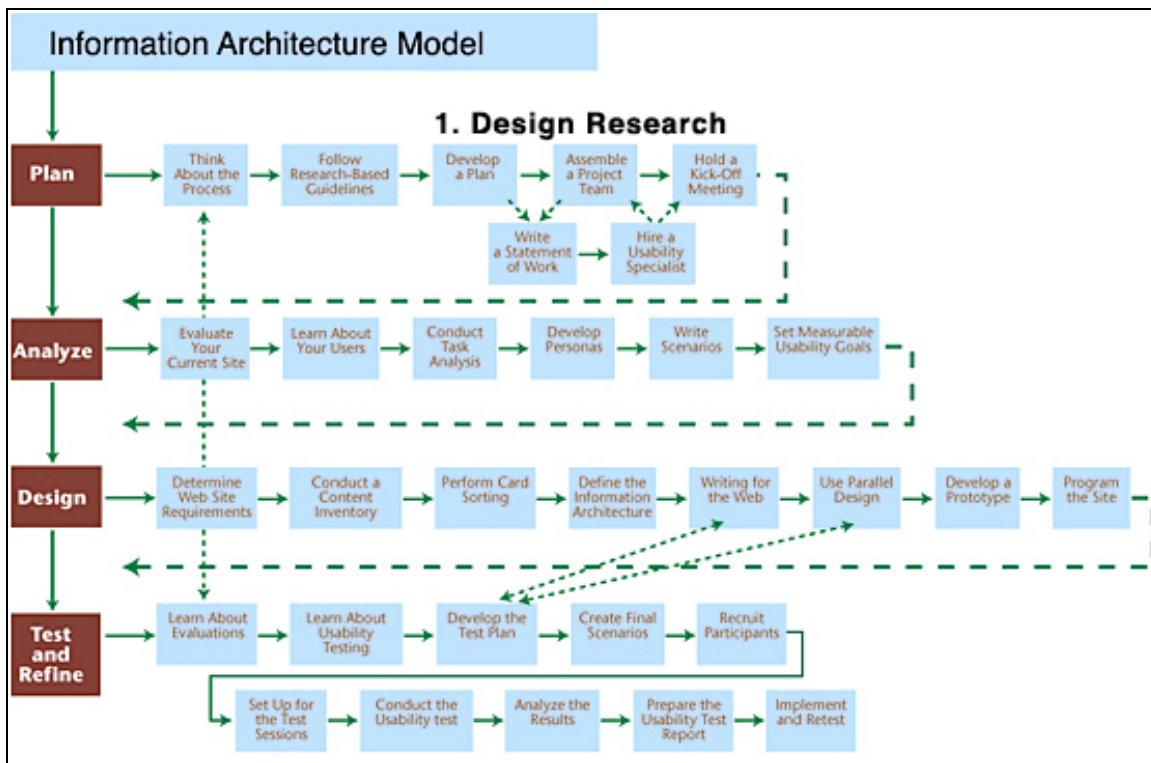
Information Architecture Model

1. Design Research

Plan
Think About the Process
Follow Research-Based Guidelines
Develop a Plan
Assemble a Project Team
Hold a Kick-Off Meeting
Write a Statement of Work
Hire a Usability Specialist

Analyze
Evaluate Your Current Site
Learn About Your Users
Conduct Task Analysis
Develop Personas
Write Scenarios
Set Measurable Usability Goals

Design
Determine Web Site Requirements
Conduct a Content Inventory
Perform Card Sorting
Define the Information Architecture
Writing for the Web
Use Parallel Design
Develop a Prototype
Program the Site

Test and Refine
Learn About Evaluations
Learn About Usability Testing
Develop the Test Plan
Create Final Scenarios
Recruit Participants
Set Up for the Test Sessions
Conduct the Usability test
Analyze the Results
Prepare the Usability Test Report
Implement and Retest